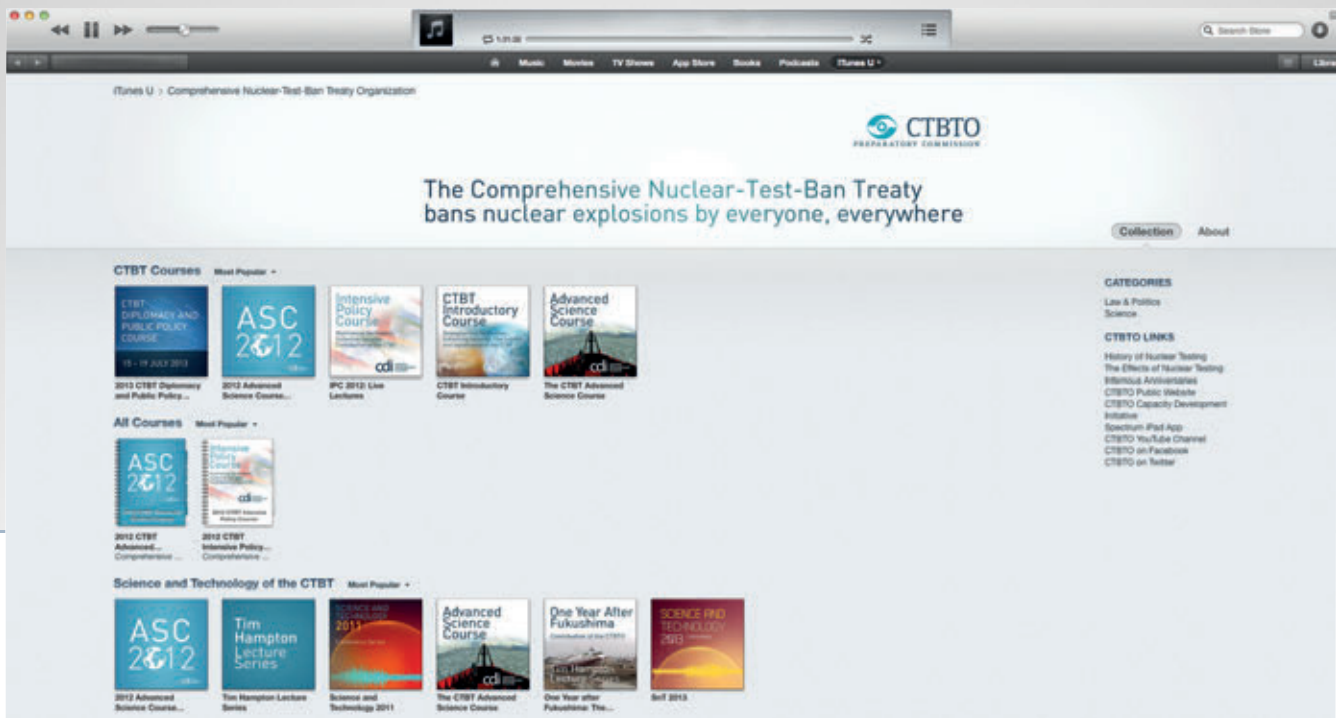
Music Movies TV Shows App Store Books Podcasts iTunes U

Search Store

iTunes U > Comprehensive Nuclear-Test-Ban Treaty Organization

CTBTO PREPARATORY COMMISSION

The Comprehensive Nuclear-Test-Ban Treaty bans nuclear explosions by everyone, everywhere

Collection About

CTBT Courses Most Popular

CTBT DIPLOMACY AND PUBLIC POLICY COURSE 15 - 19 JULY 2013
2013 CTBT Diplomacy and Public Policy...

ASC 2012
2012 Advanced Science Course...

Intensive Policy Course
IPC 2012: Live Lectures

CTBT Introductory Course
CTBT Introductory Course

Advanced Science Course
The CTBT Advanced Science Course

All Courses Most Popular

ASC 2012
2012 CTBT Advanced... Comprehensive ...

Intensive Policy Course
2012 CTBT Intensive Policy... Comprehensive ...

Science and Technology of the CTBT Most Popular

ASC 2012
2012 Advanced Science Course...

Tim Hampton Lecture Series
Tim Hampton Lecture Series

SCIENCE AND TECHNOLOGY 2011
Science and Technology 2011

Advanced Science Course
The CTBT Advanced Science Course

One Year After Fukushima
One Year after Fukushima: The...

SCIENCE AND TECHNOLOGY 2013
SnT 2013

CATEGORIES
Law & Politics
Science

CTBTO LINKS
History of Nuclear Testing
The Effects of Nuclear Testing
Infamous Anniversaries
CTBTO Public Website
CTBTO Capacity Development Initiative
Spectrum iPad App
CTBTO YouTube Channel
CTBTO on Facebook
CTBTO on Twitter